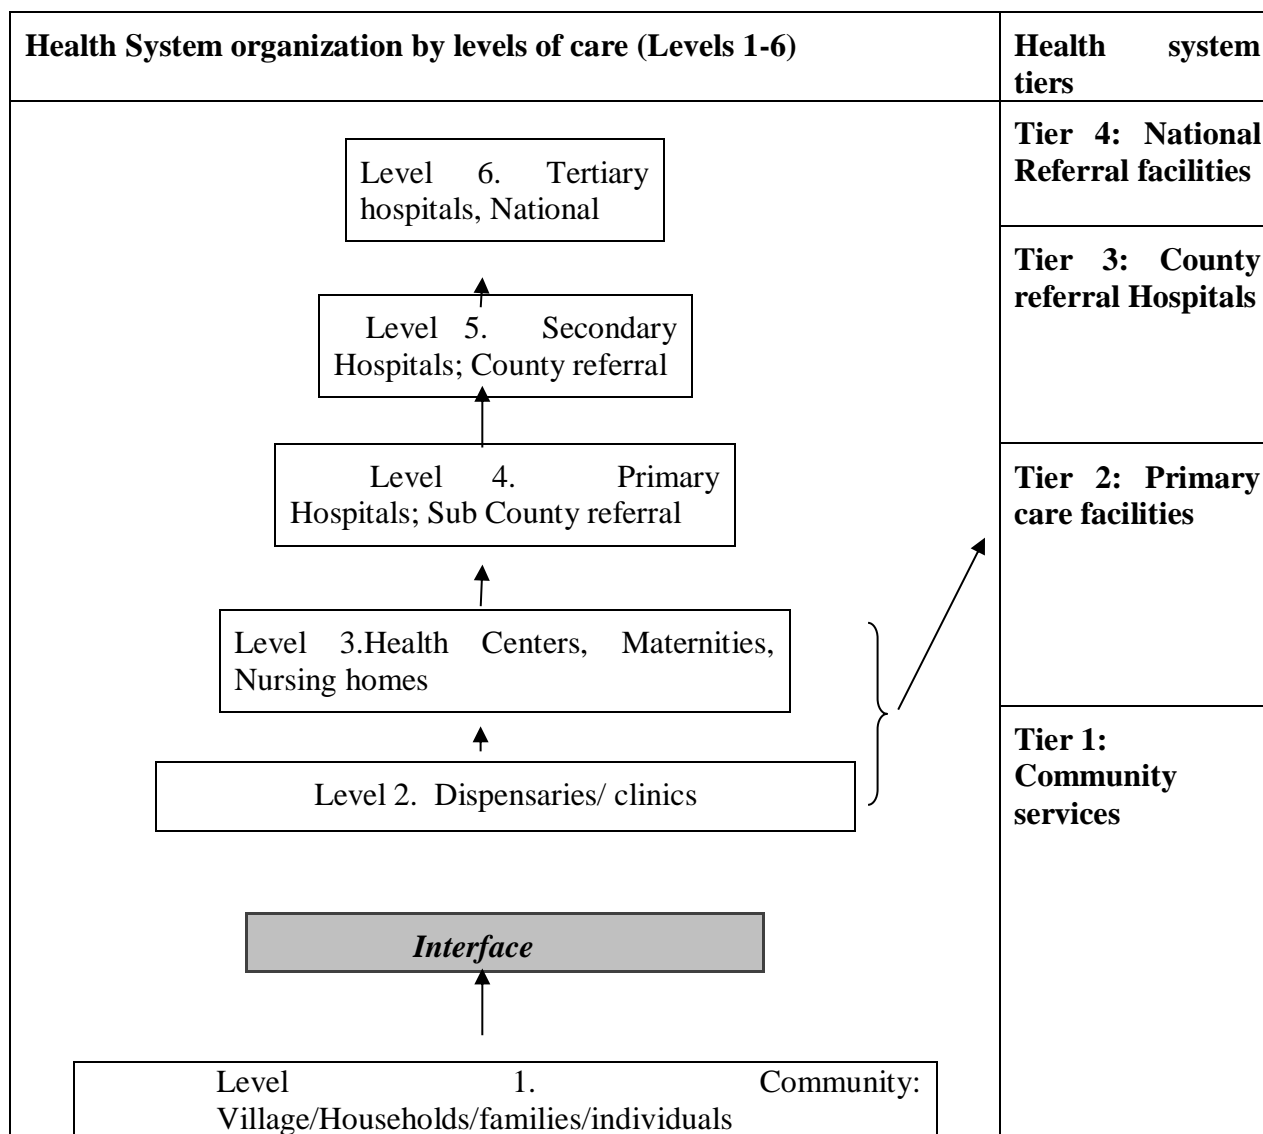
| Health System organization by levels of care (Levels 1-6) | Health system tiers |
|---|---|
| Level 6. Tertiary hospitals, National | Tier 4: National Referral facilities |
| Level 5. Secondary Hospitals; County referral | Tier 3: County referral Hospitals |
| Level 4. Primary Hospitals; Sub County referral | Tier 2: Primary care facilities |
| Level 3.Health Centers, Maternities, Nursing homes | |
| Level 2. Dispensaries/ clinics | Tier 1: Community services |
| *Interface* | |
| Level 1. Community: Village/Households/families/individuals | |